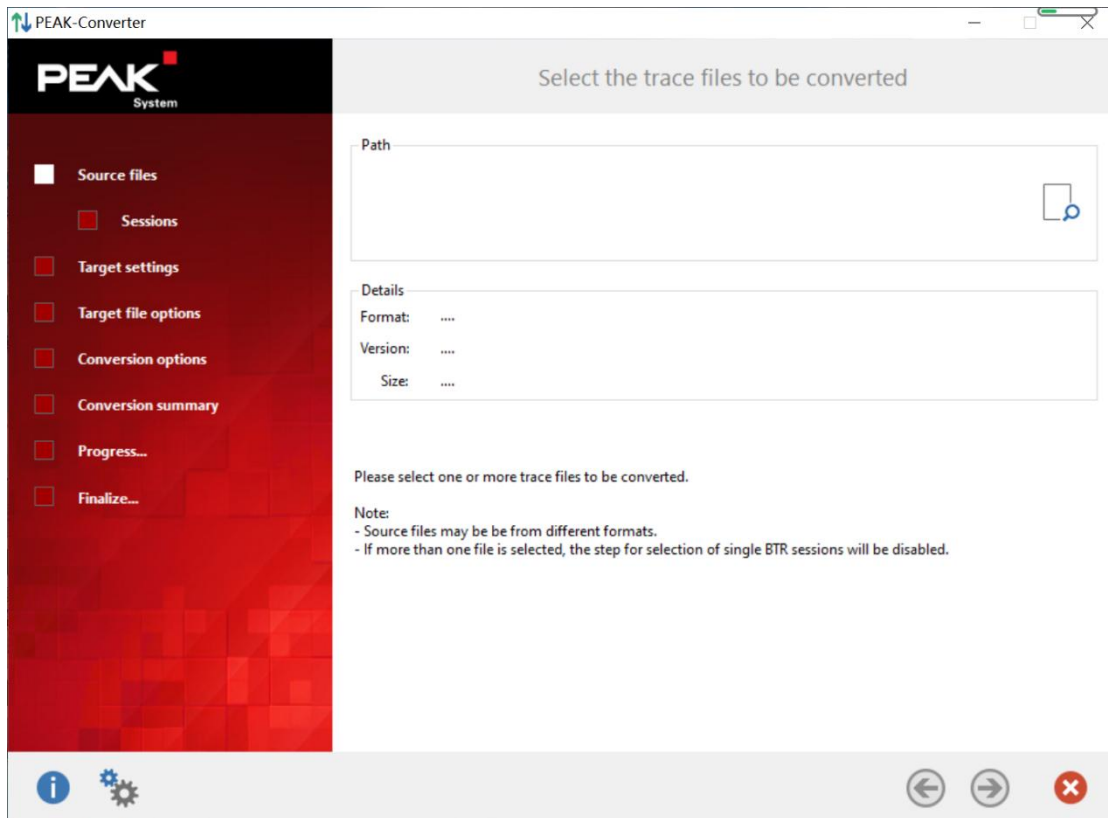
PEAK-Converter

PEAK System

Select the trace files to be converted

Source files

Sessions

Target settings

Target file options

Conversion options

Conversion summary

Progress...

Finalize...

Path

Details

Format: ....

Version: ....

Size: ....

Please select one or more trace files to be converted.

Note:
- Source files may be be from different formats.
- If more than one file is selected, the step for selection of single BTR sessions will be disabled.